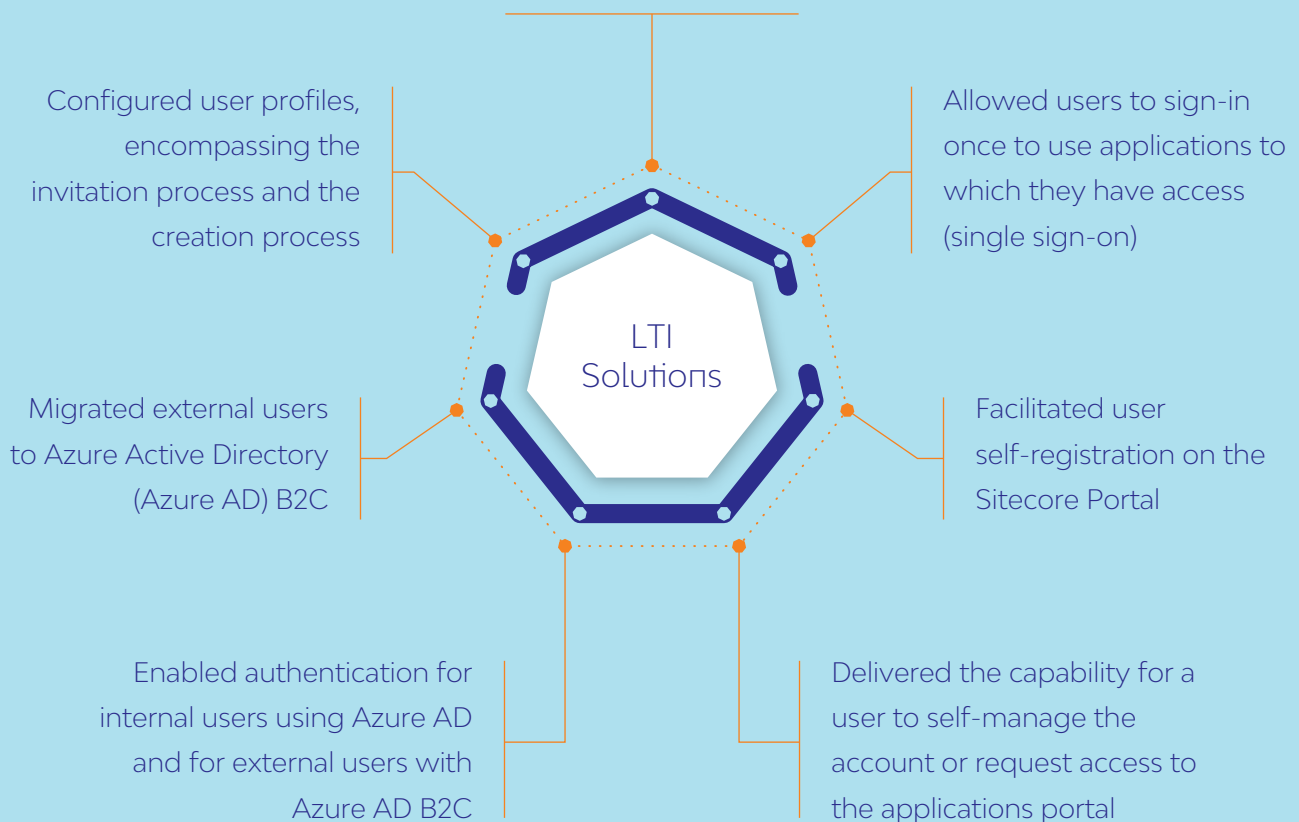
Configured user profiles, encompassing the invitation process and the creation process

Allowed users to sign-in once to use applications to which they have access (single sign-on)

LTI Solutions

Migrated external users to Azure Active Directory (Azure AD) B2C

Facilitated user self-registration on the Sitecore Portal

Enabled authentication for internal users using Azure AD and for external users with Azure AD B2C

Delivered the capability for a user to self-manage the account or request access to the applications portal